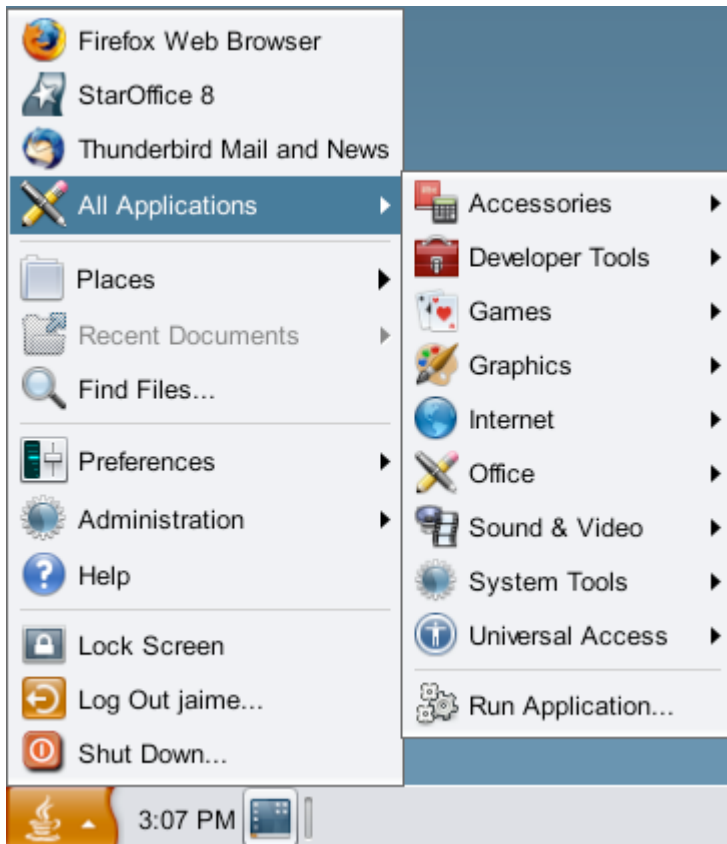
Firefox Web Browser
StarOffice 8
Thunderbird Mail and News
All Applications
Places
Recent Documents
Find Files...
Preferences
Administration
Help
Lock Screen
Log Out jaime...
Shut Down...

Accessories
Developer Tools
Games
Graphics
Internet
Office
Sound & Video
System Tools
Universal Access
Run Application...

3:07 PM